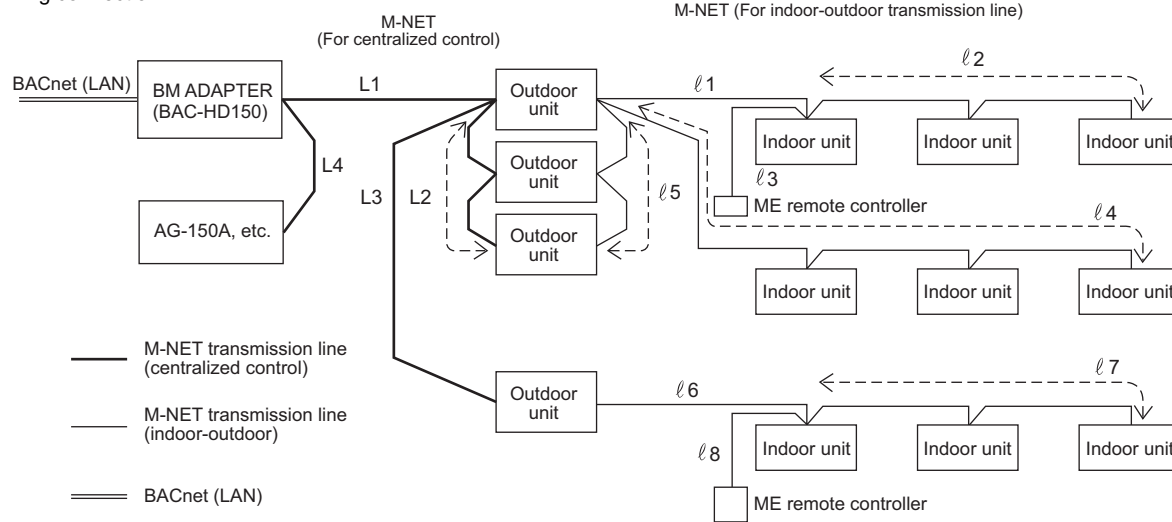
M-NET
(For centralized control)

M-NET (For indoor-outdoor transmission line)

BACnet (LAN)

BM ADAPTER
(BAC-HD150)

L1

L4

AG-150A, etc.

L3

L2

Outdoor unit

Outdoor unit

Outdoor unit

$\ell$1

$\ell$2

Indoor unit

Indoor unit

Indoor unit

$\ell$3

ME remote controller

$\ell$5

$\ell$4

Indoor unit

Indoor unit

Indoor unit

M-NET transmission line
(centralized control)

M-NET transmission line
(indoor-outdoor)

BACnet (LAN)

Outdoor unit

$\ell$6

$\ell$7

$\ell$8

Indoor unit

Indoor unit

Indoor unit

ME remote controller